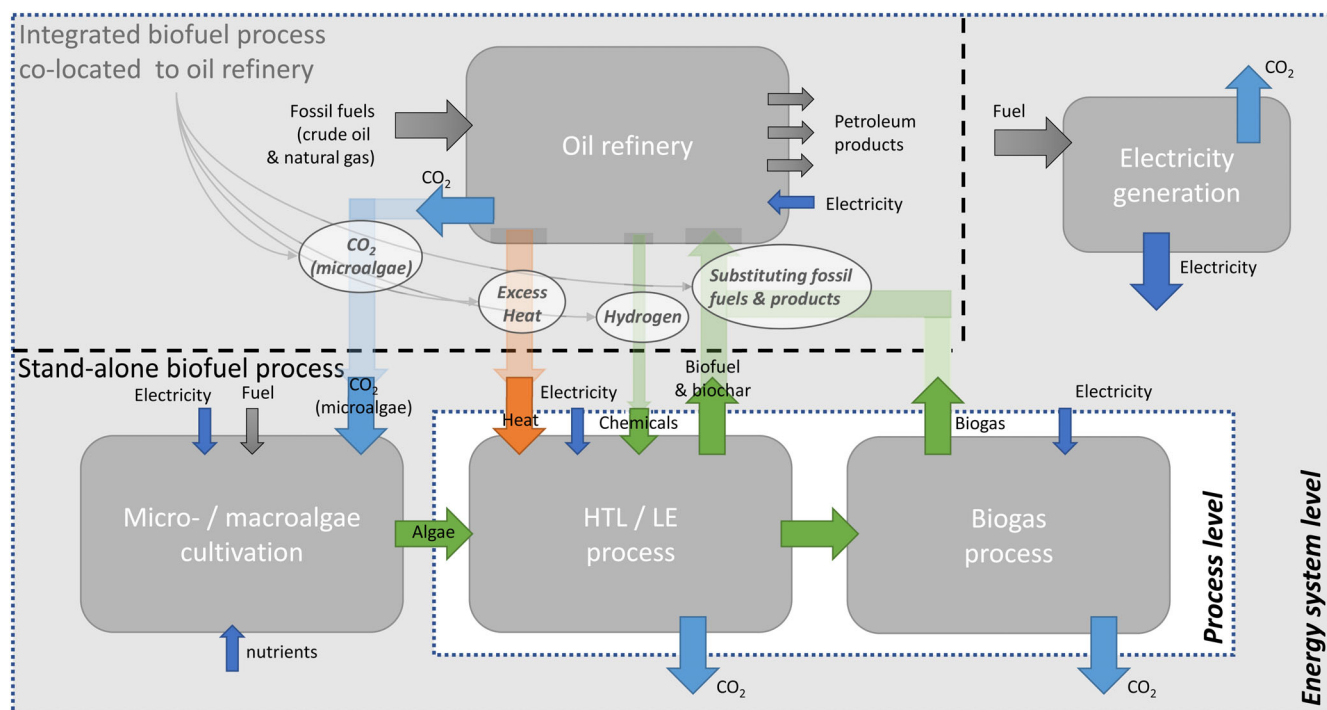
Integrated biofuel process co-located to oil refinery

Fossil fuels (crude oil & natural gas)

Oil refinery

Petroleum products

Electricity

$CO_2$

Fuel

$CO_2$

Electricity generation

Electricity

$CO_2$ (microalgae)

Excess Heat

Hydrogen

Substituting fossil fuels & products

Stand-alone biofuel process

Electricity

Fuel

$CO_2$ (microalgae)

Heat

Electricity

Chemicals

Biofuel & biochar

Biogas

Electricity

Micro- / macroalgae cultivation

Algae

HTL / LE process

Biogas process

nutrients

$CO_2$

$CO_2$

Process level

Energy system level